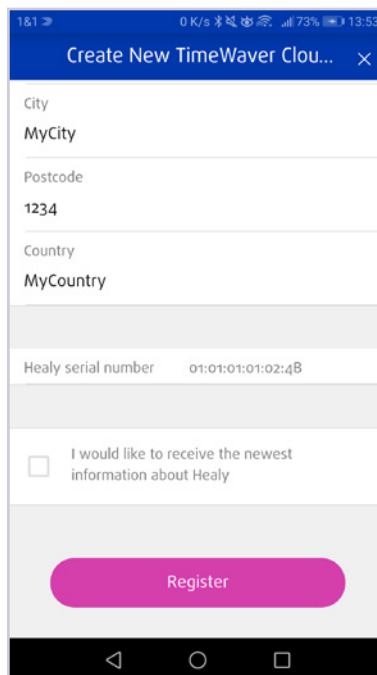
1&1
0 K/s 73% 13:53

Create New TimeWaver Clou...

City
MyCity

Postcode
1234

Country
MyCountry

Healy serial number 01:01:01:01:02:4B

I would like to receive the newest information about Healy

Register